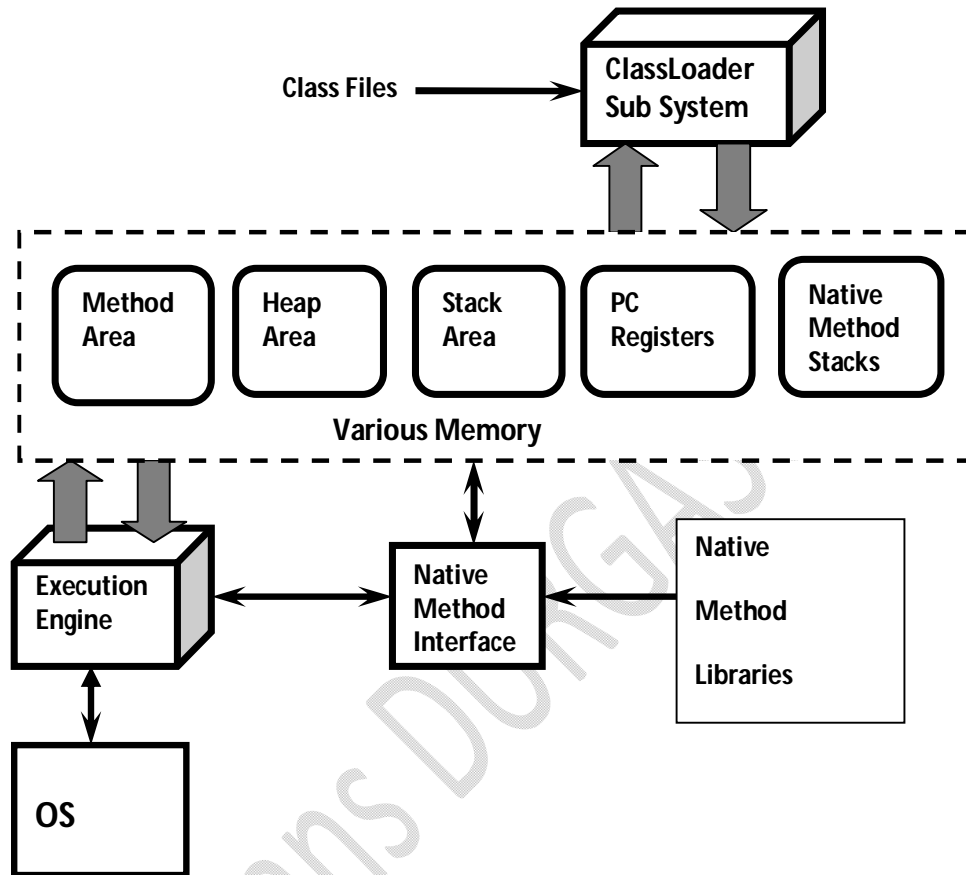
Class Files

ClassLoader Sub System

Method Area

Heap Area

Stack Area

PC Registers

Native Method Stacks

Various Memory

Execution Engine

Native Method Interface

Native

Method

Libraries

OS

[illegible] DURGA